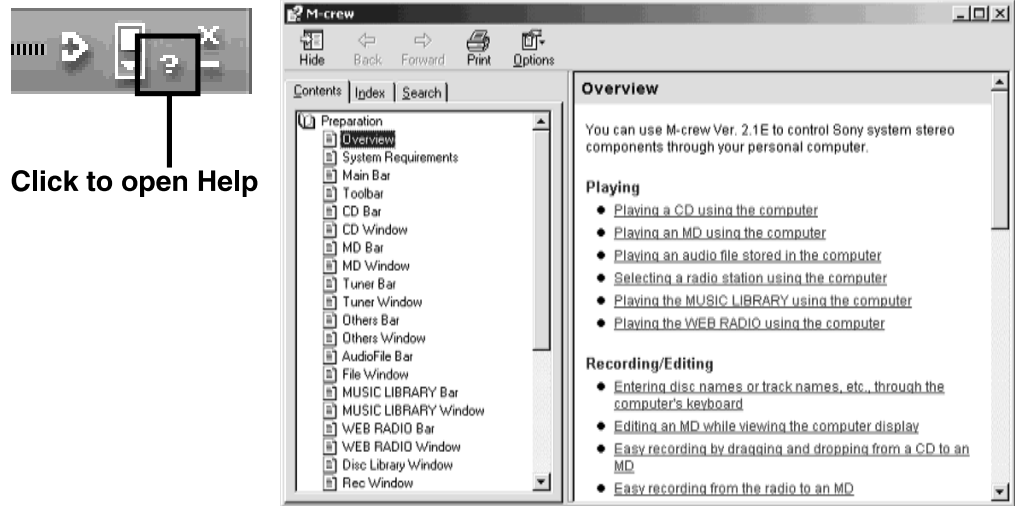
?

Click to open Help

M-crew

Hide Back Forward Print Options

Contents Index Search

Preparation
Overview
System Requirements
Main Bar
Toolbar
CD Bar
CD Window
MD Bar
MD Window
Tuner Bar
Tuner Window
Others Bar
Others Window
AudioFile Bar
File Window
MUSIC LIBRARY Bar
MUSIC LIBRARY Window
WEB RADIO Bar
WEB RADIO Window
Disc Library Window
Rec Window

Overview

You can use M-crew Ver. 2.1E to control Sony system stereo components through your personal computer.

Playing

- Playing a CD using the computer
- Playing an MD using the computer
- Playing an audio file stored in the computer
- Selecting a radio station using the computer
- Playing the MUSIC LIBRARY using the computer
- Playing the WEB RADIO using the computer

Recording/Editing

- Entering disc names or track names, etc., through the computer's keyboard
- Editing an MD while viewing the computer display
- Easy recording by dragging and dropping from a CD to an MD
- Easy recording from the radio to an MD